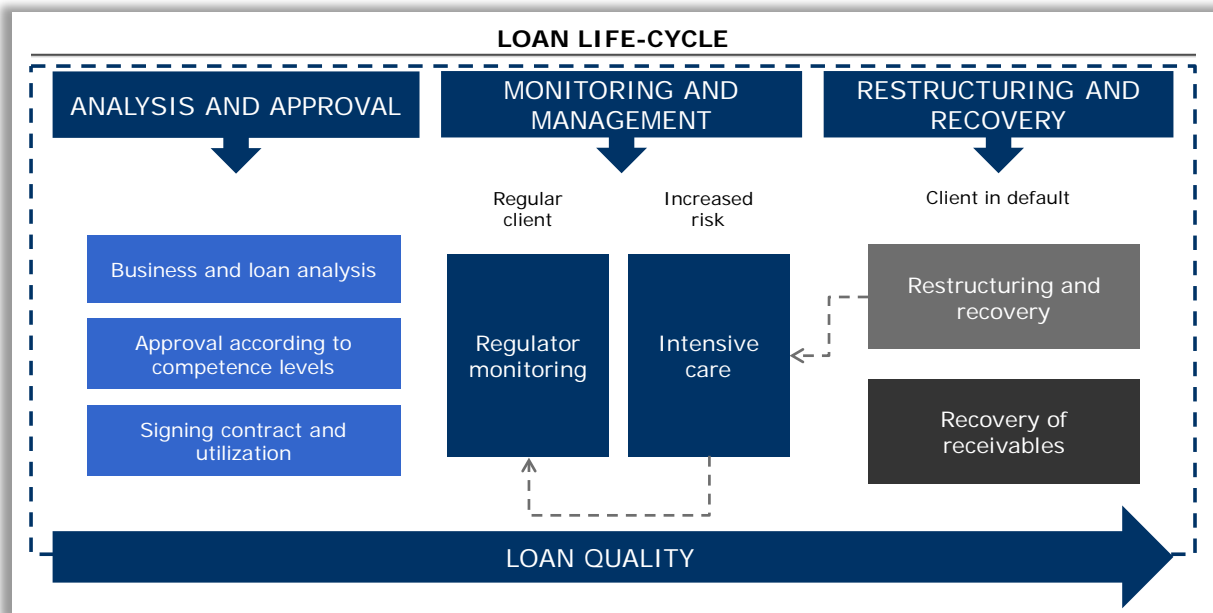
LOAN LIFE-CYCLE

ANALYSIS AND APPROVAL

MONITORING AND MANAGEMENT

RESTRUCTURING AND RECOVERY

Business and loan analysis

Approval according to competence levels

Signing contract and utilization

Regular client

Increased risk

Regulator monitoring

Intensive care

Client in default

Restructuring and recovery

Recovery of receivables

LOAN QUALITY